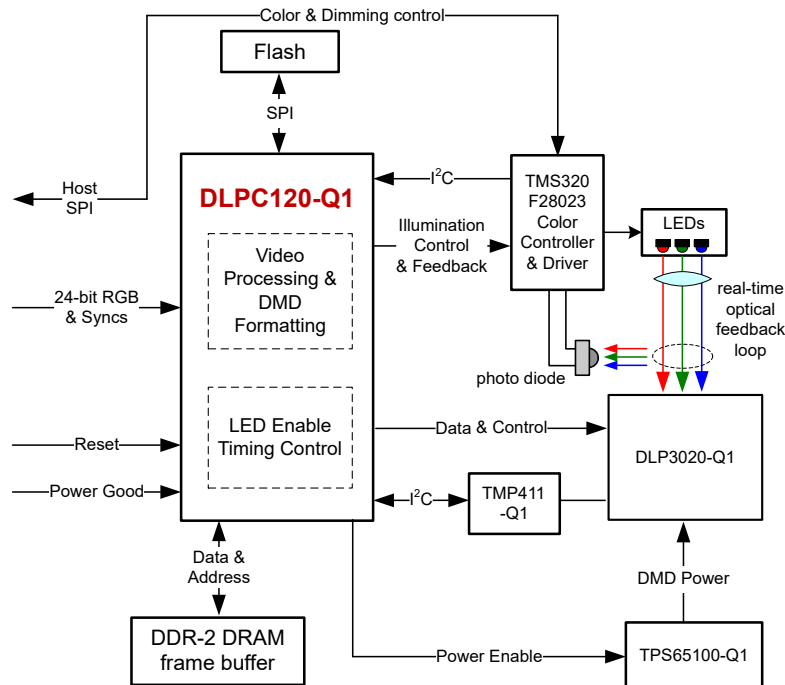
Color & Dimming control

Flash

SPI

Host SPI

DLPC120-Q1

Video Processing & DMD Formatting

LED Enable Timing Control

$I^2C$

TMS320 F28023 Color Controller & Driver

Illumination Control & Feedback

LEDs

real-time optical feedback loop

photo diode

24-bit RGB & Syncs

Reset

Power Good

Data & Control

DLP3020-Q1

$I^2C$

TMP411 -Q1

Data & Address

DMD Power

DDR-2 DRAM frame buffer

Power Enable

TPS65100-Q1